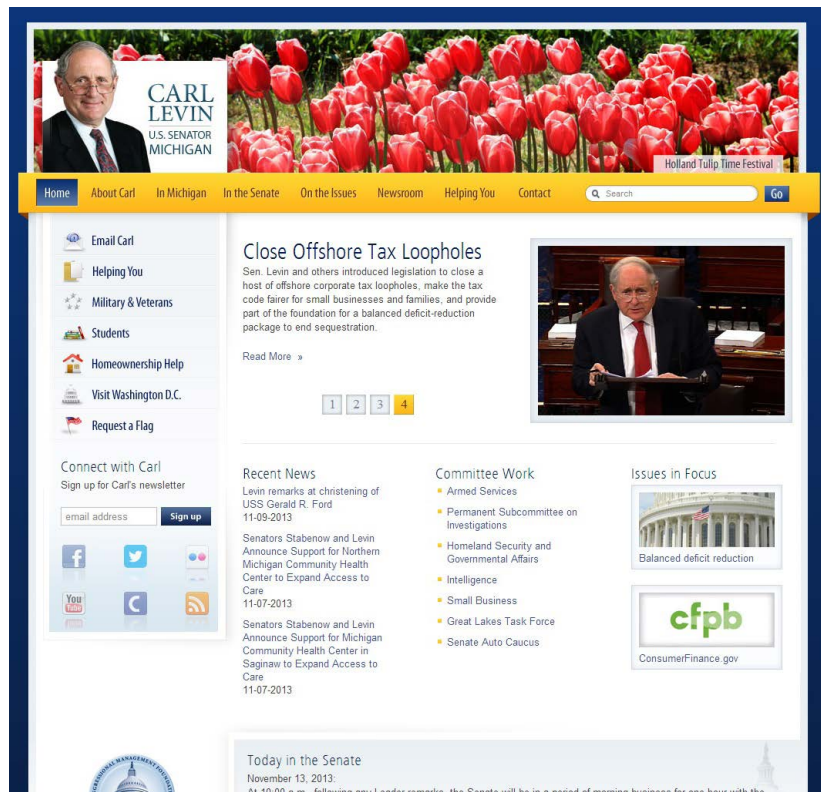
CARL LEVIN
U.S. SENATOR
MICHIGAN

Holland Tulip Time Festival

Home About Carl In Michigan In the Senate On the Issues Newsroom Helping You Contact

Search Go

Email Carl
Helping You
Military & Veterans
Students
Homeownership Help
Visit Washington D.C.
Request a Flag

Connect with Carl
Sign up for Carl's newsletter

email address Sign up

Close Offshore Tax Loopholes

Sen. Levin and others introduced legislation to close a host of offshore corporate tax loopholes, make the tax code fairer for small businesses and families, and provide part of the foundation for a balanced deficit-reduction package to end sequestration.

Read More »

1 2 3 4

Recent News

Levin remarks at christening of USS Gerald R. Ford
11-09-2013

Senators Stabenow and Levin Announce Support for Northern Michigan Community Health Center to Expand Access to Care
11-07-2013

Senators Stabenow and Levin Announce Support for Michigan Community Health Center in Saginaw to Expand Access to Care
11-07-2013

Committee Work

Armed Services
Permanent Subcommittee on Investigations
Homeland Security and Governmental Affairs
Intelligence
Small Business
Great Lakes Task Force
Senate Auto Caucus

Issues in Focus

Balanced deficit reduction

cfpb
ConsumerFinance.gov

Today in the Senate
November 13, 2013:
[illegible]